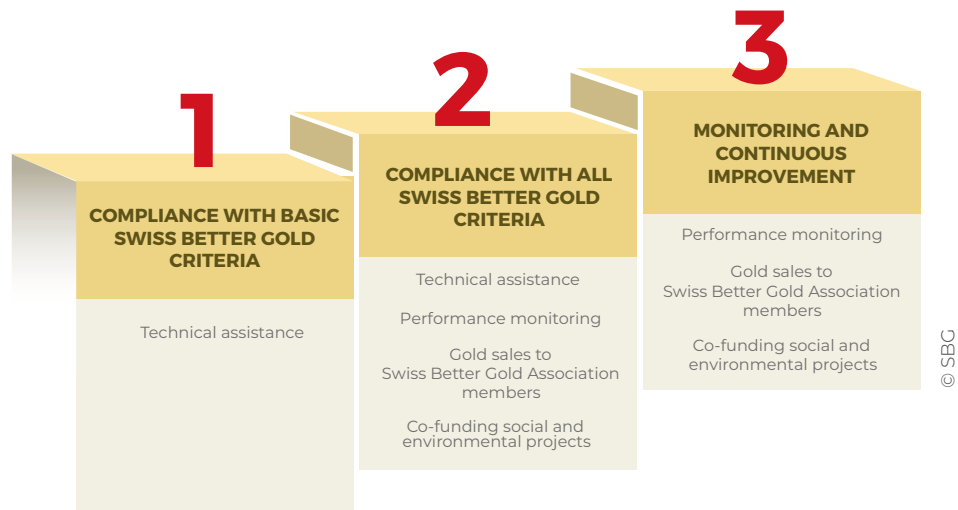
1

COMPLIANCE WITH BASIC SWISS BETTER GOLD CRITERIA

Technical assistance

2

COMPLIANCE WITH ALL SWISS BETTER GOLD CRITERIA

Technical assistance

Performance monitoring

Gold sales to Swiss Better Gold Association members

Co-funding social and environmental projects

3

MONITORING AND CONTINUOUS IMPROVEMENT

Performance monitoring

Gold sales to Swiss Better Gold Association members

Co-funding social and environmental projects

© SBG